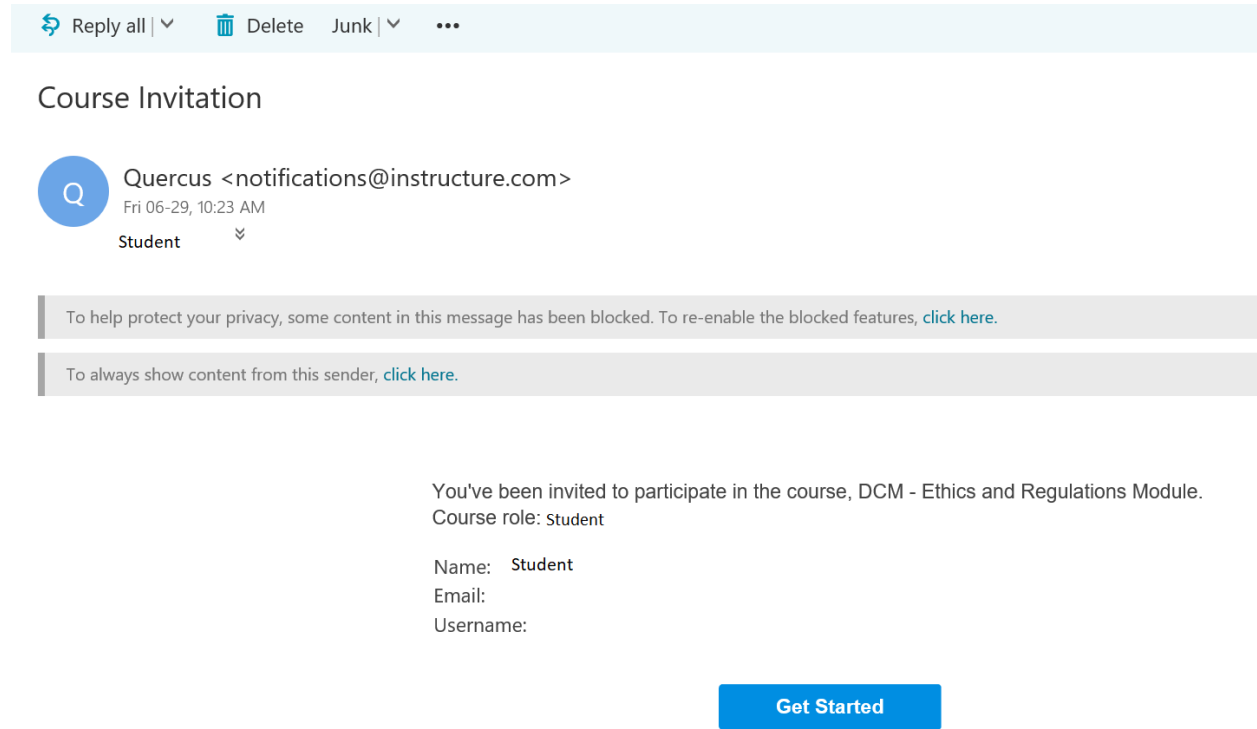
Reply all | Delete Junk | •••

Course Invitation

Q
Quercus <notifications@instructure.com>
Fri 06-29, 10:23 AM
Student

To help protect your privacy, some content in this message has been blocked. To re-enable the blocked features, click here.

To always show content from this sender, click here.

You've been invited to participate in the course, DCM - Ethics and Regulations Module.
Course role: Student

Name: Student
Email:
Username:

Get Started